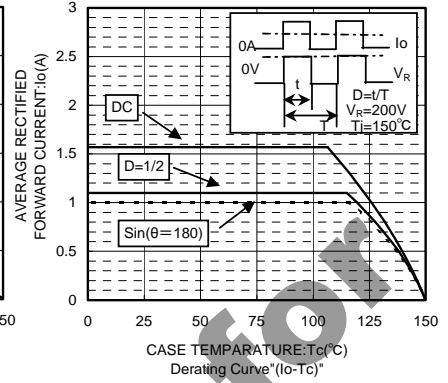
AVERAGE RECTIFIED FORWARD CURRENT:Io(A)

3
2.5
2
1.5
1
0.5
0

0A
Io
0V
$V_R$
t
T
D=t/T
$V_R$=200V
Tj=150°C

DC
D=1/2
Sin(θ=180)

150
0
25
50
75
100
125
150

CASE TEMPARATURE:Tc(°C)
Derating Curve"(Io-Tc)"